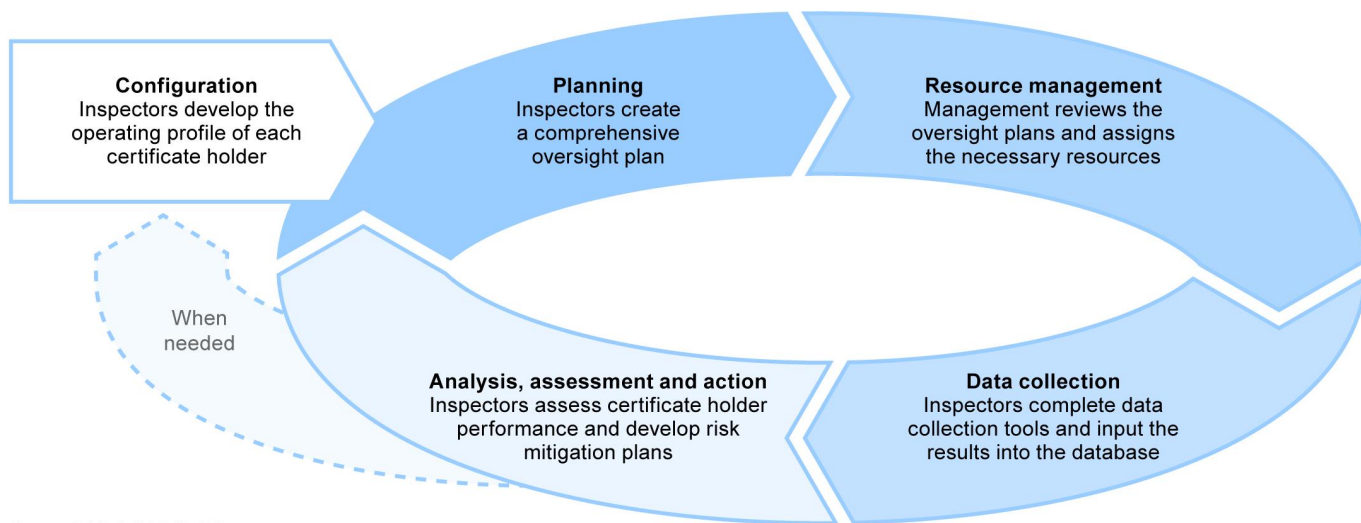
**Configuration**
Inspectors develop the operating profile of each certificate holder

**Planning**
Inspectors create a comprehensive oversight plan

**Resource management**
Management reviews the oversight plans and assigns the necessary resources

**Data collection**
Inspectors complete data collection tools and input the results into the database

**Analysis, assessment and action**
Inspectors assess certificate holder performance and develop risk mitigation plans

When needed